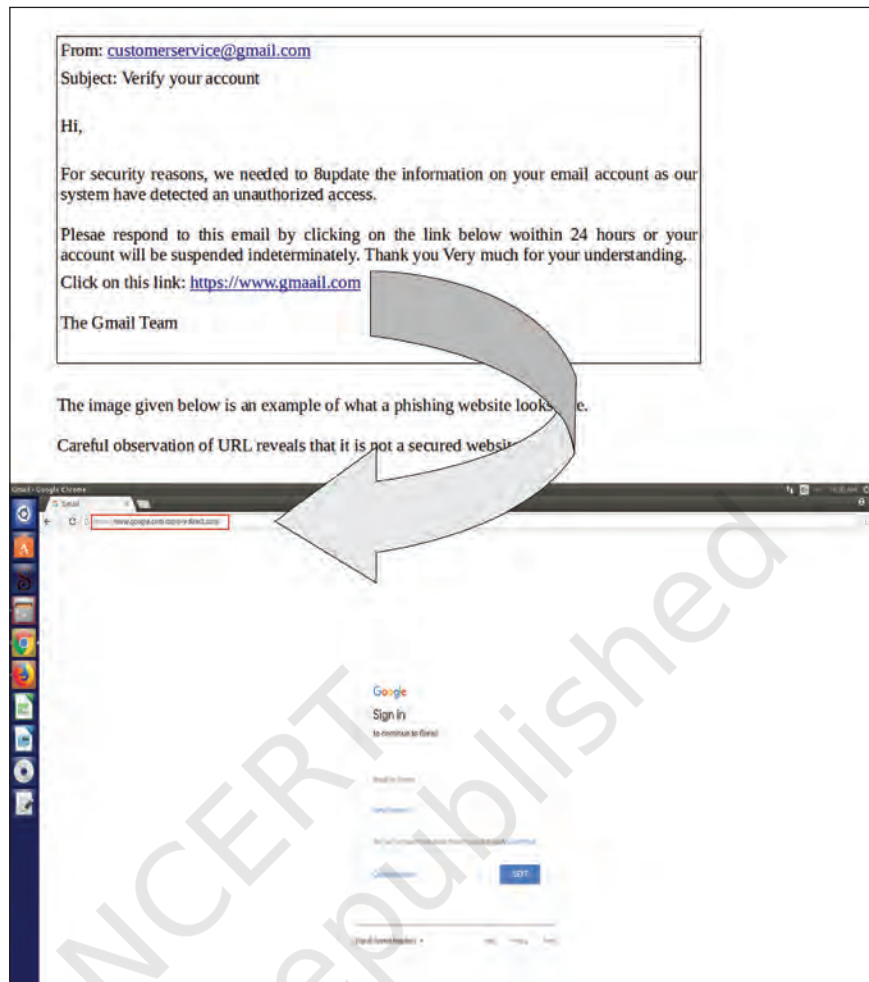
From: customerservice@gmail.com

Subject: Verify your account

Hi,

For security reasons, we needed to 8update the information on your email account as our system have detected an unauthorized access.

Plesae respond to this email by clicking on the link below woithin 24 hours or your account will be suspended indeterminately. Thank you Very much for your understanding.

Click on this link: https://www.gmaail.com

The Gmail Team

The image given below is an example of what a phishing website looks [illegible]e.

Careful observation of URL reveals that it is not a secured websit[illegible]

Gmail - Google Chrome

Gmail

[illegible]

Google

Sign in

to continue to Gmail

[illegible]

NEXT

NCERT

not to be republished